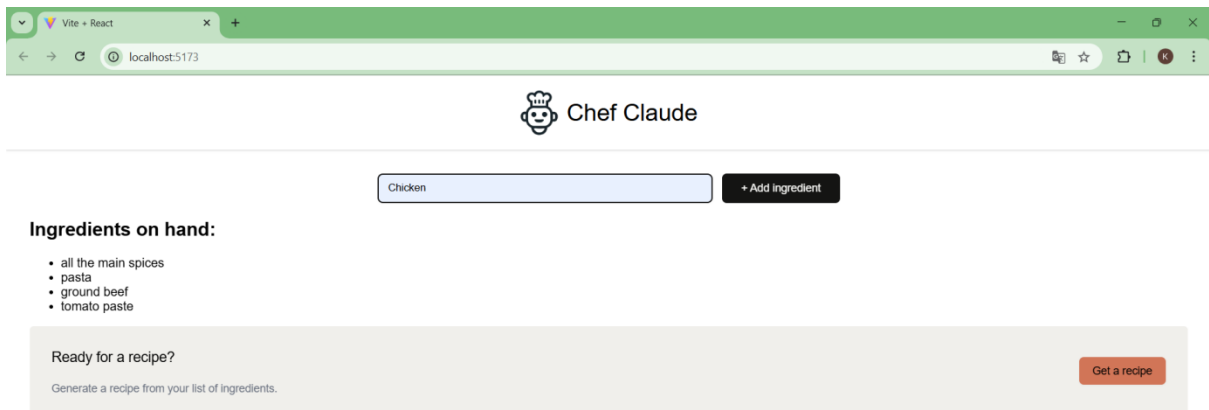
Vite + React

localhost:5173

K

Chef Claude

Chicken

+ Add ingredient

Ingredients on hand:

- all the main spices
- pasta
- ground beef
- tomato paste

Ready for a recipe?

Generate a recipe from your list of ingredients.

Get a recipe